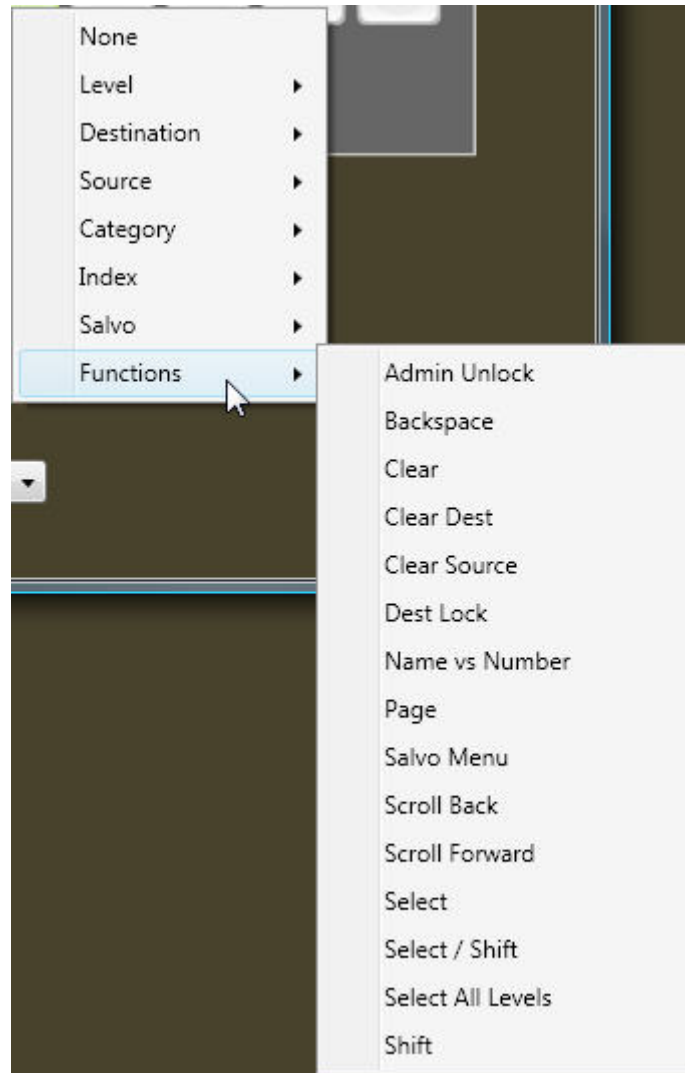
None
Level
Destination
Source
Category
Index
Salvo
Functions

Admin Unlock
Backspace
Clear
Clear Dest
Clear Source
Dest Lock
Name vs Number
Page
Salvo Menu
Scroll Back
Scroll Forward
Select
Select / Shift
Select All Levels
Shift